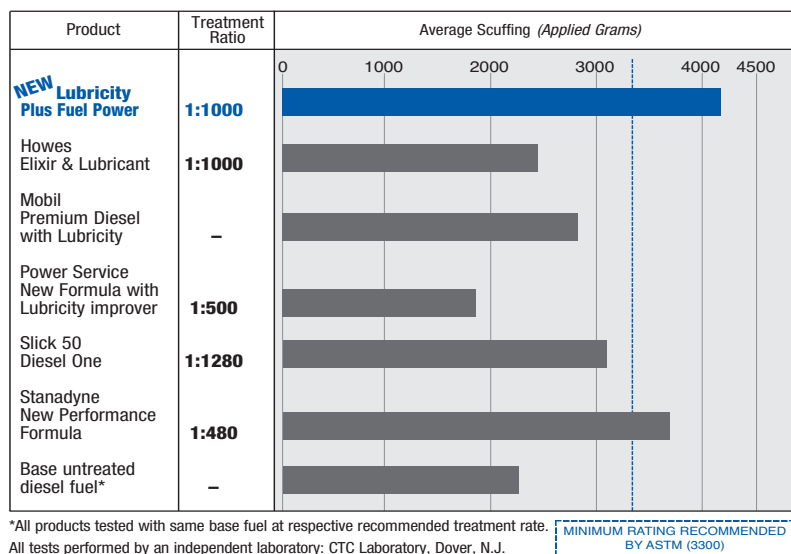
| Product | Treatment Ratio | Average Scuffing *(Applied Grams)* |
|---|---|---|
| NEW Lubricity Plus Fuel Power | 1:1000 | |
| Howes Elixir & Lubricant | 1:1000 | |
| Mobil Premium Diesel with Lubricity | – | |
| Power Service New Formula with Lubricity improver | 1:500 | |
| Slick 50 Diesel One | 1:1280 | |
| Stanadyne New Performance Formula | 1:480 | |
| Base untreated diesel fuel* | – | |

0 1000 2000 3000 4000 4500

*All products tested with same base fuel at respective recommended treatment rate.
All tests performed by an independent laboratory: CTC Laboratory, Dover, N.J.

MINIMUM RATING RECOMMENDED BY ASTM (3300)